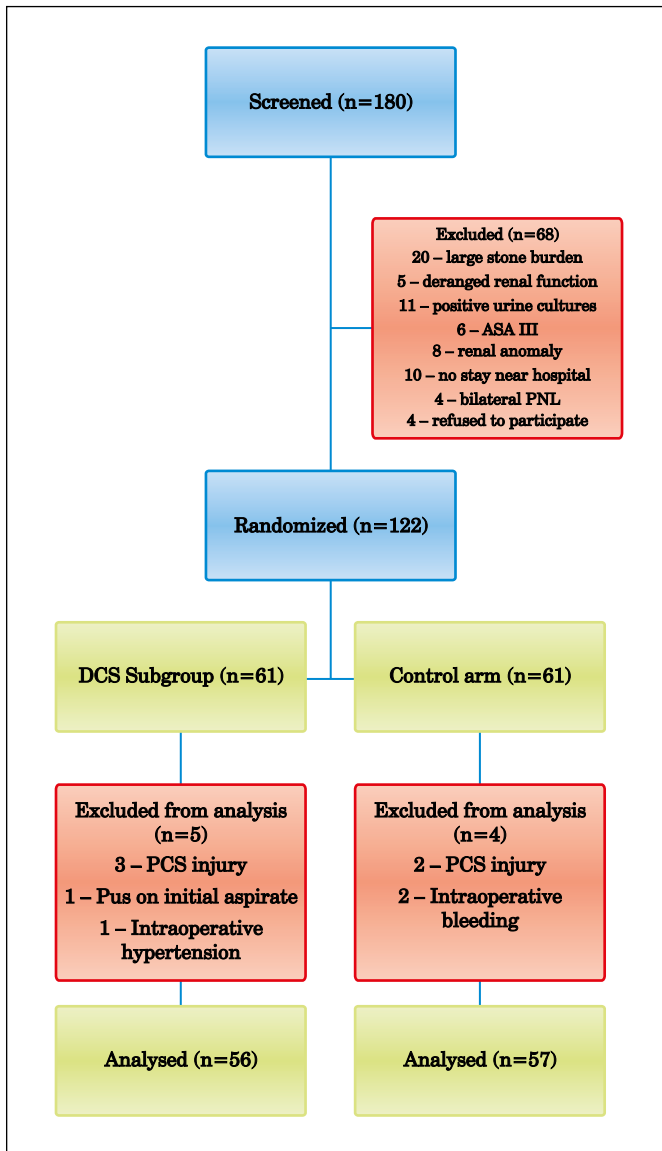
Screened (n=180)

Excluded (n=68)
20 – large stone burden
5 – deranged renal function
11 – positive urine cultures
6 – ASA III
8 – renal anomaly
10 – no stay near hospital
4 – bilateral PNL
4 – refused to participate

Randomized (n=122)

DCS Subgroup (n=61)

Control arm (n=61)

Excluded from analysis (n=5)
3 – PCS injury
1 – Pus on initial aspirate
1 – Intraoperative hypertension

Excluded from analysis (n=4)
2 – PCS injury
2 – Intraoperative bleeding

Analysed (n=56)

Analysed (n=57)